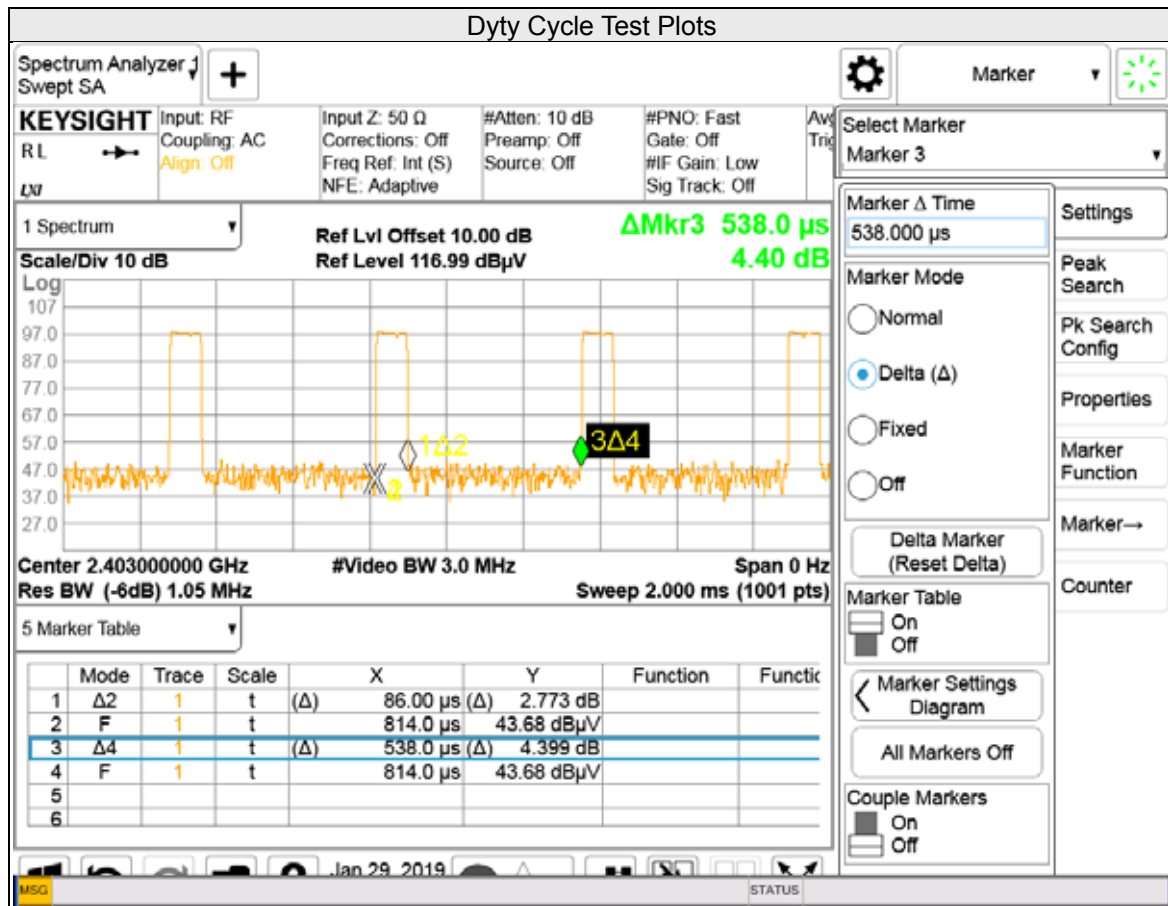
Dyty Cycle Test Plots

Spectrum Analyzer 1
Swept SA

Marker

KEYSIGHT
RL
LXI

Input: RF
Coupling: AC
Align: Off

Input Z: 50 Ω
Corrections: Off
Freq Ref: Int (S)
NFE: Adaptive

#Atten: 10 dB
Preamp: Off
Source: Off

#PNO: Fast
Gate: Off
#IF Gain: Low
Sig Track: Off

Av
Trig

Select Marker
Marker 3

1 Spectrum

Ref Lvl Offset 10.00 dB
Ref Level 116.99 dBµV

ΔMkr3 538.0 µs
4.40 dB

Scale/Div 10 dB
Log
107
97.0
87.0
77.0
67.0
57.0
47.0
37.0
27.0

1Δ2
3Δ4
2

Center 2.403000000 GHz
Res BW (-6dB) 1.05 MHz
#Video BW 3.0 MHz
Span 0 Hz
Sweep 2.000 ms (1001 pts)

5 Marker Table

| | Mode | Trace | Scale | X | Y | Function | Functic |
|---|---|---|---|---|---|---|---|
| 1 | Δ2 | 1 | t | (Δ) 86.00 µs | (Δ) 2.773 dB | | |
| 2 | F | 1 | t | 814.0 µs | 43.68 dBµV | | |
| 3 | Δ4 | 1 | t | (Δ) 538.0 µs | (Δ) 4.399 dB | | |
| 4 | F | 1 | t | 814.0 µs | 43.68 dBµV | | |
| 5 | | | | | | | |
| 6 | | | | | | | |

Marker Δ Time
538.000 µs

Marker Mode
Normal
Delta (Δ)
Fixed
Off

Delta Marker (Reset Delta)

Marker Table
On
Off

Marker Settings Diagram

All Markers Off

Couple Markers
On
Off

Settings
Peak Search
Pk Search Config
Properties
Marker Function
Marker→
Counter

Jan 29, 2019

MSG
STATUS